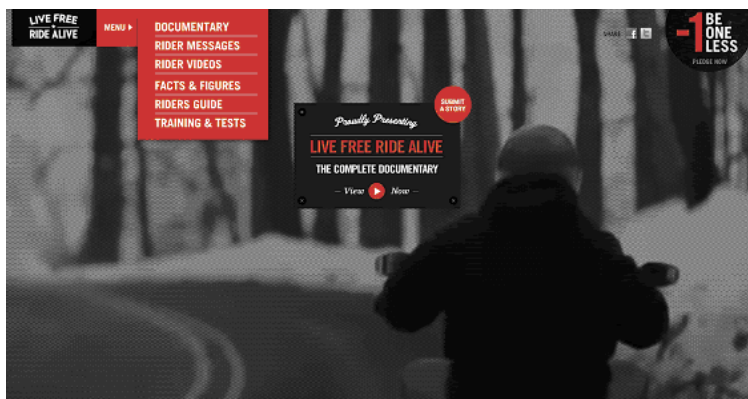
LIVE FREE RIDE ALIVE

MENU ▸

DOCUMENTARY
RIDER MESSAGES
RIDER VIDEOS
FACTS & FIGURES
RIDERS GUIDE
TRAINING & TESTS

SHARE

-1 BE ONE LESS
PLEDGE NOW

SUBMIT A STORY

Proudly Presenting
LIVE FREE RIDE ALIVE
THE COMPLETE DOCUMENTARY
— View ▶ Now —